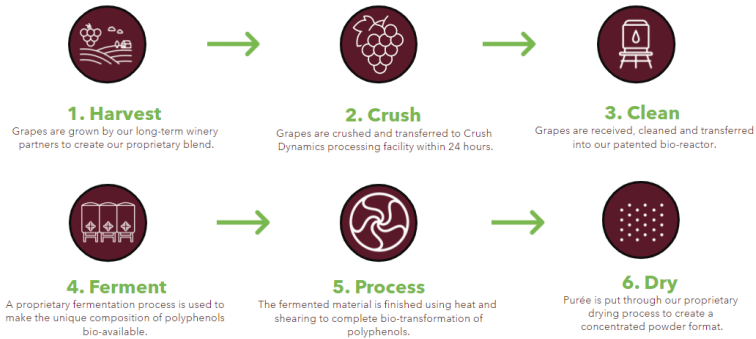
1. Harvest
Grapes are grown by our long-term winery partners to create our proprietary blend.

2. Crush
Grapes are crushed and transferred to Crush Dynamics processing facility within 24 hours.

3. Clean
Grapes are received, cleaned and transferred into our patented bio-reactor.

4. Ferment
A proprietary fermentation process is used to make the unique composition of polyphenols bio-available.

5. Process
The fermented material is finished using heat and shearing to complete bio-transformation of polyphenols.

6. Dry
Purée is put through our proprietary drying process to create a concentrated powder format.